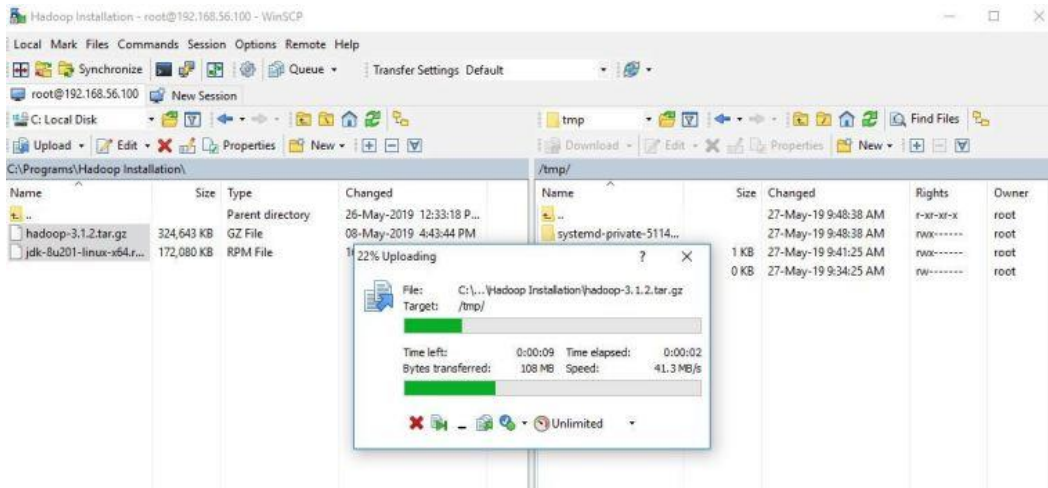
Hadoop Installation - root@192.168.56.100 - WinSCP

Local Mark Files Commands Session Options Remote Help

Synchronize Queue • Transfer Settings Default

root@192.168.56.100 New Session

C: Local Disk

Upload • Edit • Properties New •

C:\Programs\Hadoop Installation\

| Name | Size | Type | Changed |
|---|---|---|---|
| .. | | Parent directory | 26-May-2019 12:33:18 P... |
| hadoop-3.1.2.tar.gz | 324,643 KB | GZ File | 08-May-2019 4:43:44 PM |
| jdk-8u201-linux-x64.r... | 172,080 KB | RPM File | 1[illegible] |

tmp

Download • Edit • Properties New •

Find Files

/tmp/

| Name | Size | Changed | Rights | Owner |
|---|---|---|---|---|
| .. | | 27-May-19 9:48:38 AM | r-xr-xr-x | root |
| systemd-private-5114... | | 27-May-19 9:48:38 AM | rwx------ | root |
| | 1 KB | 27-May-19 9:41:25 AM | rwx------ | root |
| | 0 KB | 27-May-19 9:34:25 AM | rw------- | root |

22% Uploading ? ×

File: C:\...\Hadoop Installation\hadoop-3.1.2.tar.gz
Target: /tmp/

Time left: 0:00:09 Time elapsed: 0:00:02
Bytes transferred: 108 MB Speed: 41.3 MB/s

Unlimited